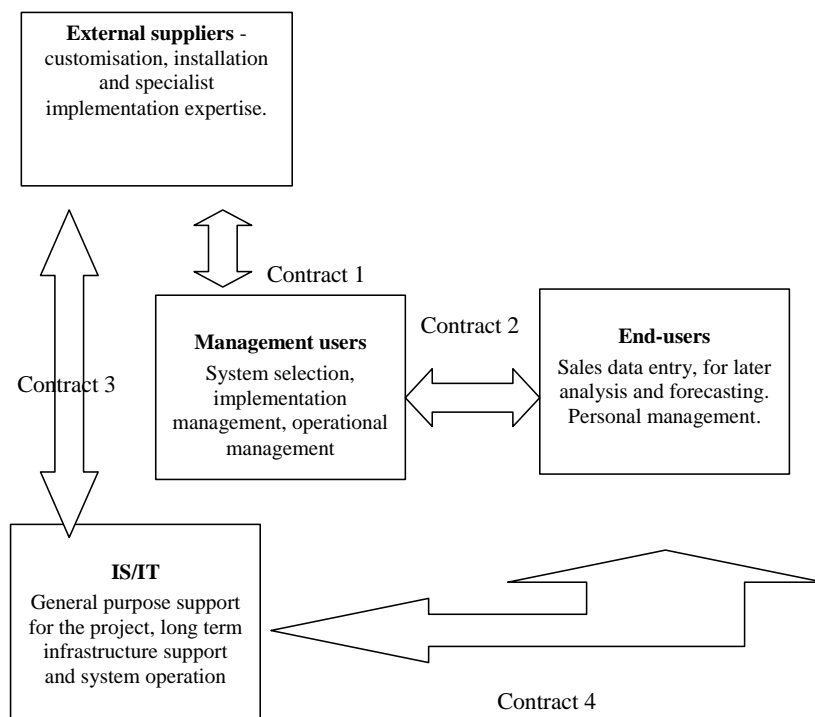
**External suppliers** - customisation, installation and specialist implementation expertise.

Contract 1

Contract 2

**Management users**
System selection, implementation management, operational management

**End-users**
Sales data entry, for later analysis and forecasting. Personal management.

Contract 3

**IS/IT**
General purpose support for the project, long term infrastructure support and system operation

Contract 4